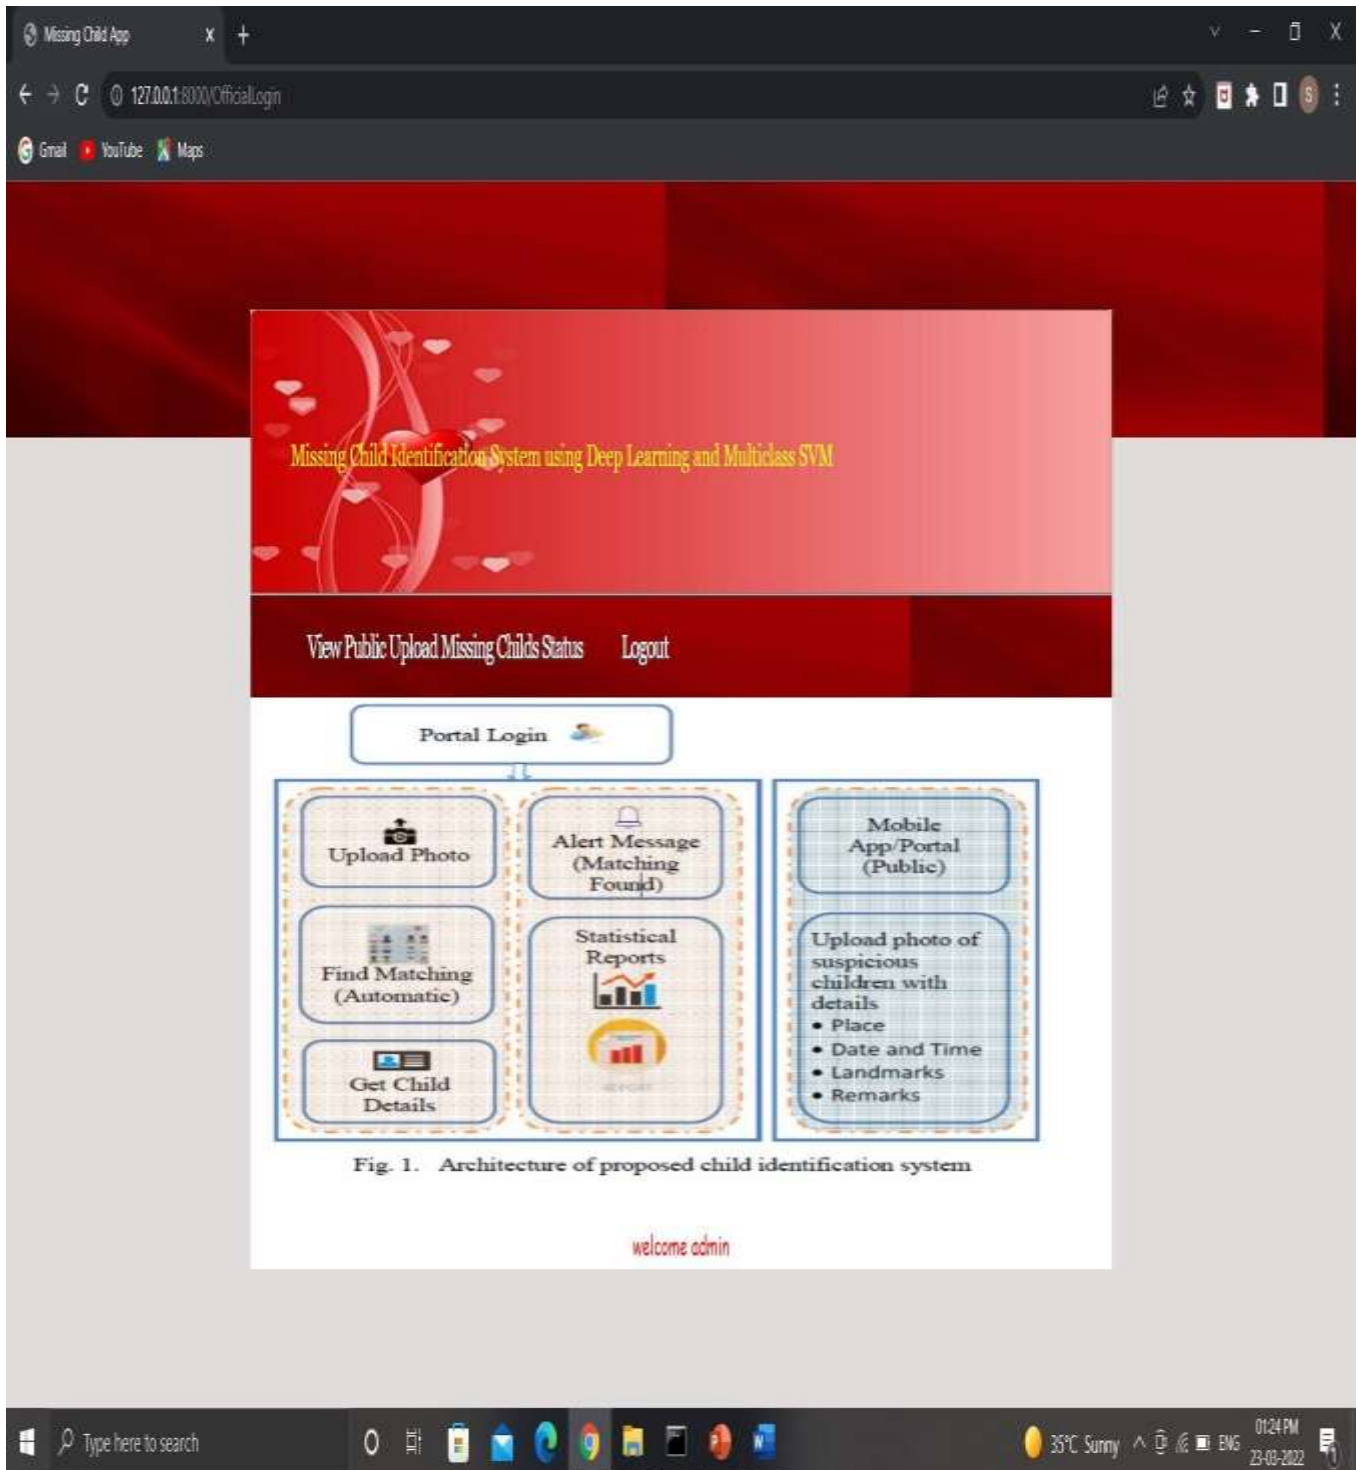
Missing Child App
127.0.0.1:8000/OfficialLogin
Gmail YouTube Maps

Missing Child Identification System using Deep Learning and Multiclass SVM

View Public Upload Missing Childs Status Logout

Portal Login

Upload Photo

Alert Message (Matching Found)

Mobile App/Portal (Public)

Find Matching (Automatic)

Statistical Reports

Upload photo of suspicious children with details
• Place
• Date and Time
• Landmarks
• Remarks

Get Child Details

Fig. 1. Architecture of proposed child identification system

welcome admin

Type here to search
35°C Sunny ENG 01:24 PM 23-03-2022